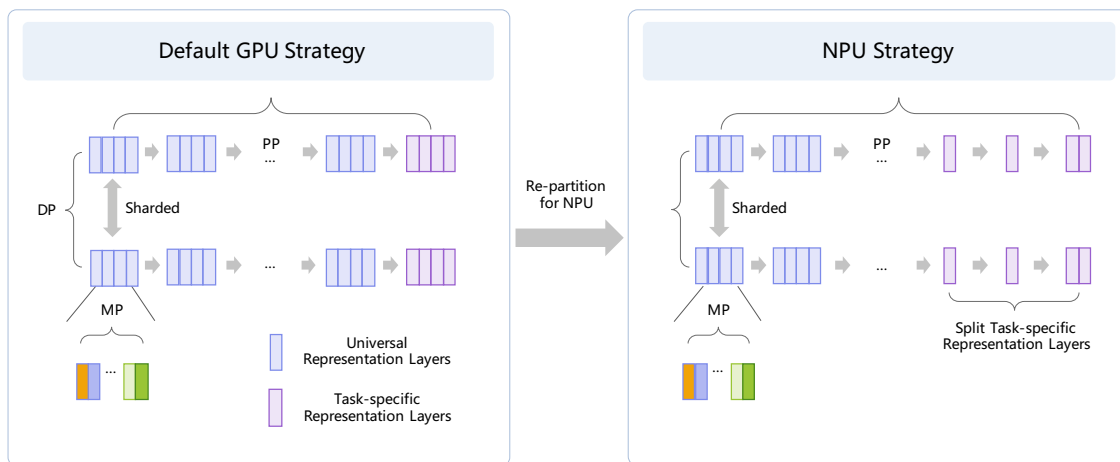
Default GPU Strategy

PP
...
DP
Sharded
...
MP
...
Universal Representation Layers
Task-specific Representation Layers

Re-partition for NPU

NPU Strategy

PP
...
Sharded
...
MP
...
Split Task-specific Representation Layers